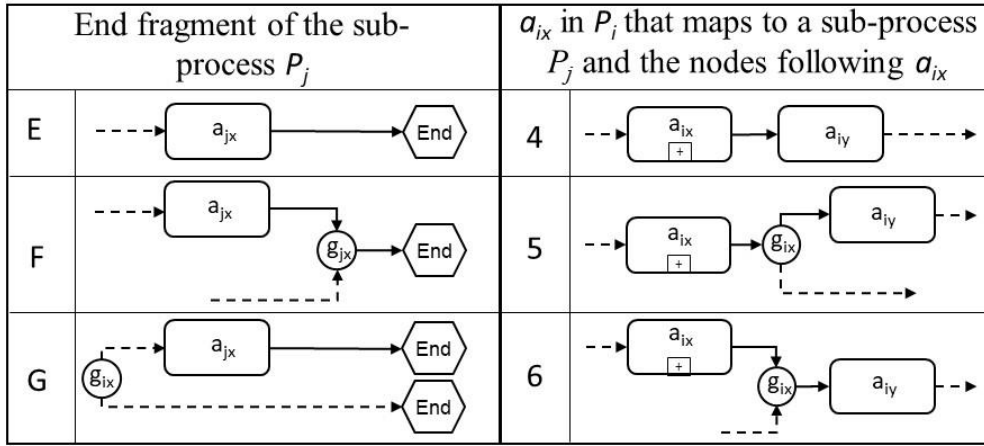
| End fragment of the sub-process $P_j$ | | $a_{ix}$ in $P_i$ that maps to a sub-process $P_j$ and the nodes following $a_{ix}$ | |
|---|---|---|---|
| E | $a_{jx}$ End | 4 | $a_{ix}$ + $a_{iy}$ |
| F | $a_{jx}$ $g_{jx}$ End | 5 | $a_{ix}$ + $g_{ix}$ $a_{iy}$ |
| G | $g_{ix}$ $a_{jx}$ End End | 6 | $a_{ix}$ + $g_{ix}$ $a_{iy}$ |